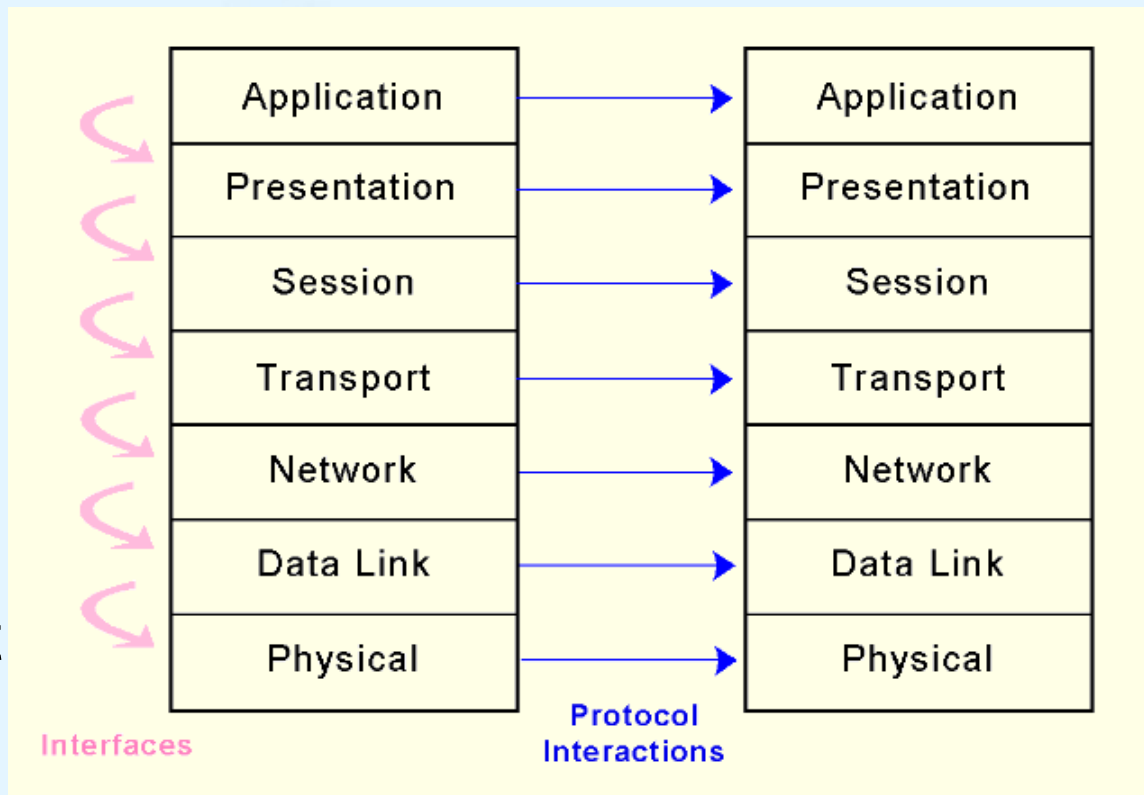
| Application |
|---|
| Presentation |
| Session |
| Transport |
| Network |
| Data Link |
| Physical |

| Application |
|---|
| Presentation |
| Session |
| Transport |
| Network |
| Data Link |
| Physical |

Interfaces

Protocol Interactions